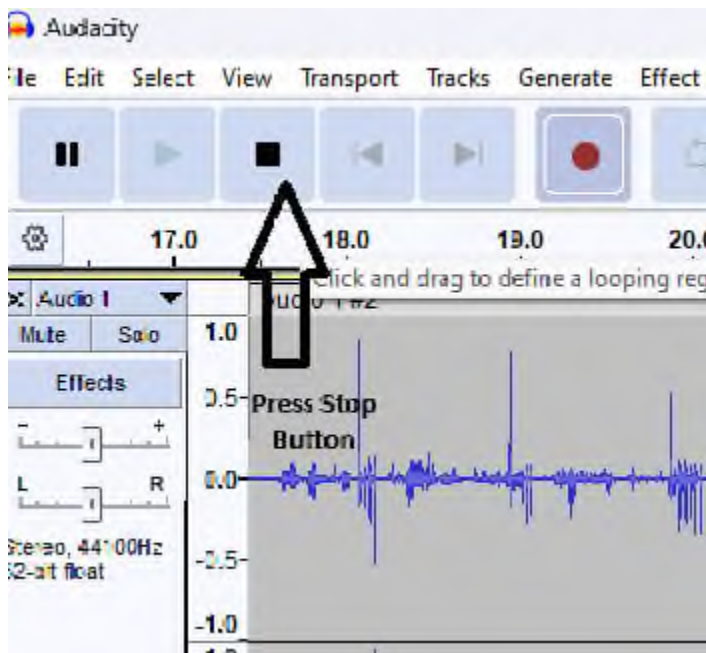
Audacity

ile Edit Select View Transport Tracks Generate Effect

17.0 18.0 19.0 20.

Click and drag to define a looping reg

Audio 1

udio 1 #2

Mute Solo

Effects

L R

Stereo, 44100Hz
32-bit float

1.0
0.5
0.0
-0.5
-1.0

Press Stop Button